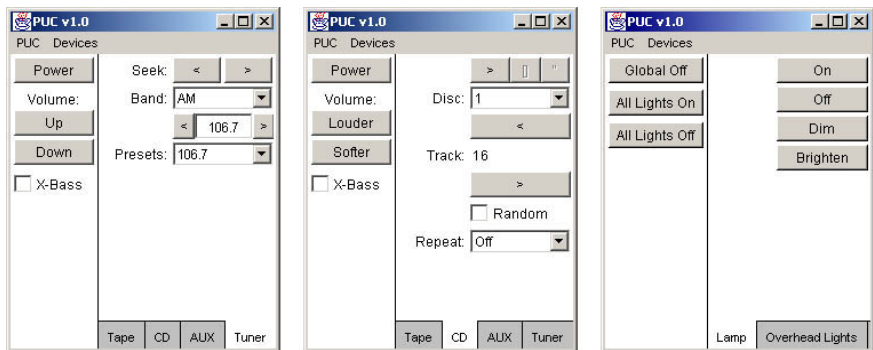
PUC v1.0
PUC Devices
Power
Volume:
Up
Down
X-Bass
Seek: < >
Band: AM
< 106.7 >
Presets: 106.7
Tape CD AUX Tuner

PUC v1.0
PUC Devices
Power
Volume:
Louder
Softer
X-Bass
> || ■
Disc: 1
<
Track: 16
>
Random
Repeat: Off
Tape CD AUX Tuner

PUC v1.0
PUC Devices
Global Off
All Lights On
All Lights Off
On
Off
Dim
Brighten
Lamp Overhead Lights